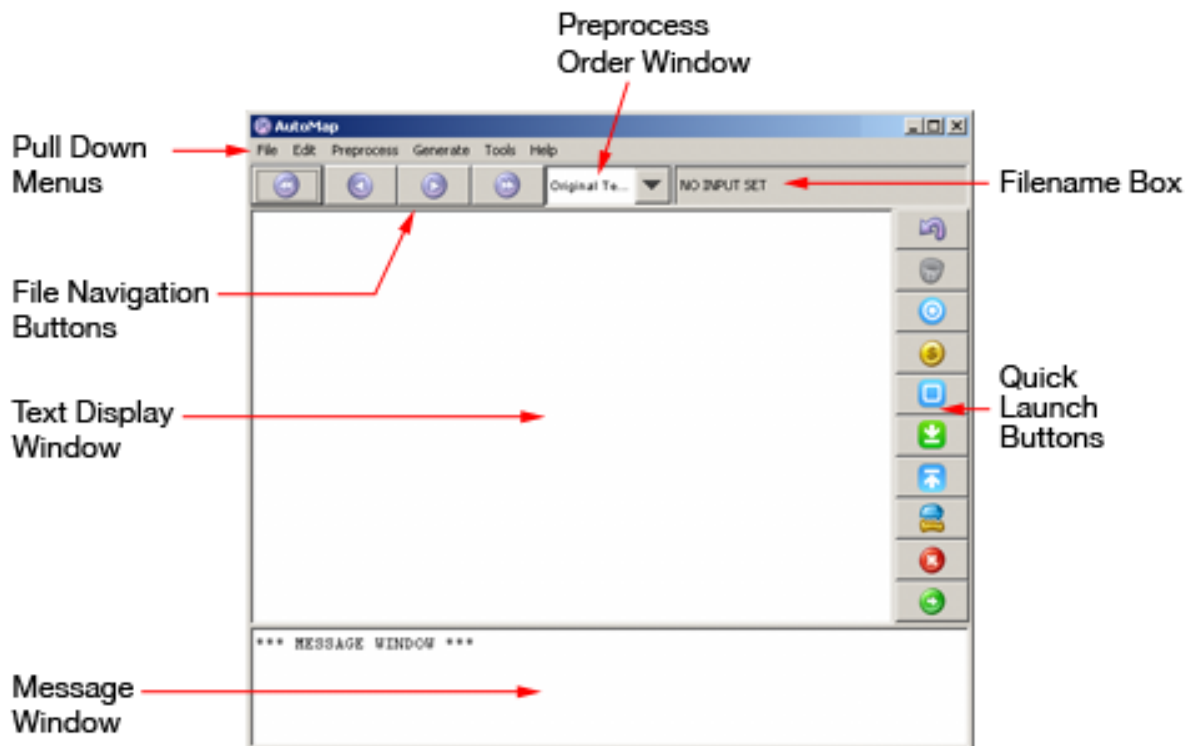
Preprocess Order Window

Pull Down Menus

AutoMap

File Edit Preprocess Generate Tools Help

Original Te...

NO INPUT SET

Filename Box

File Navigation Buttons

Text Display Window

Quick Launch Buttons

*** MESSAGE WINDOW ***

Message Window